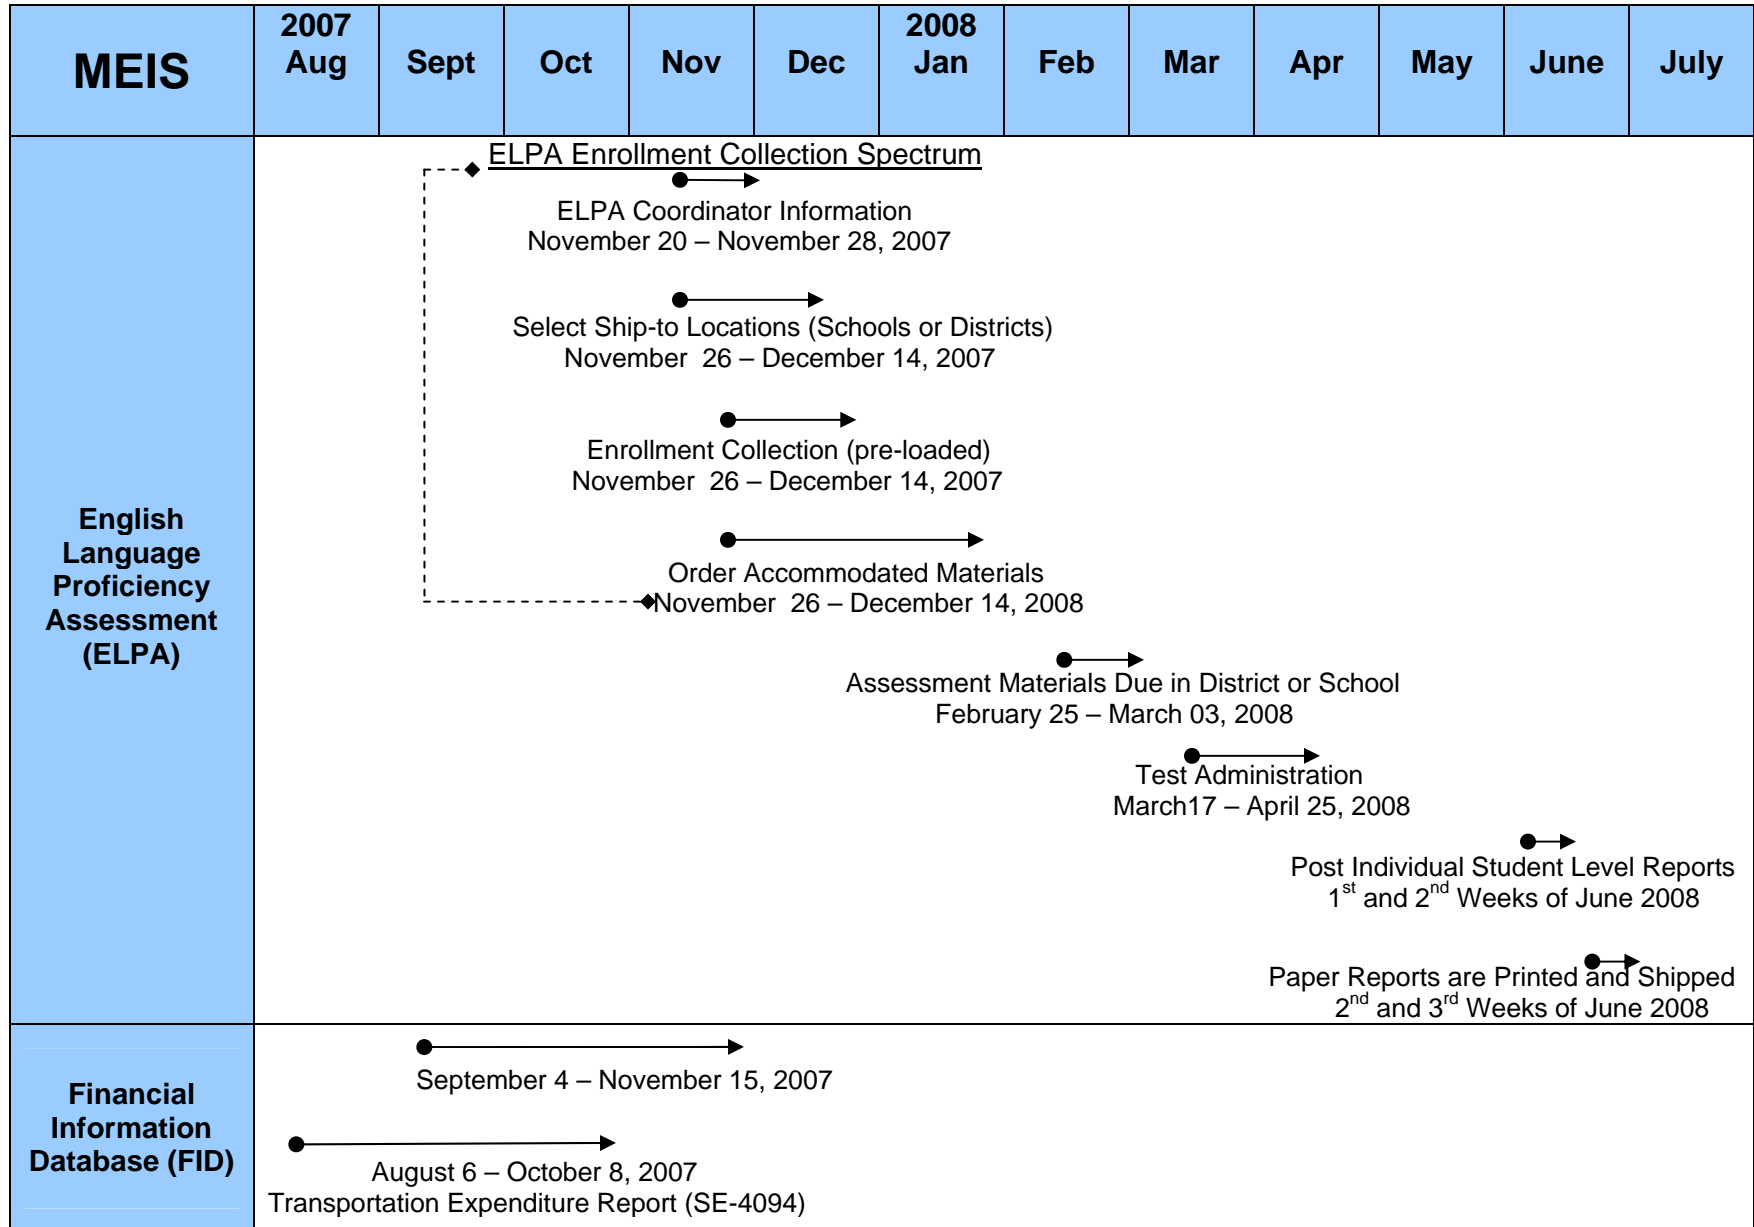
| MEIS | 2007 Aug | Sept | Oct | Nov | Dec | 2008 Jan | Feb | Mar | Apr | May | June | July |
|---|---|---|---|---|---|---|---|---|---|---|---|---|

English Language Proficiency Assessment (ELPA)

ELPA Enrollment Collection Spectrum

ELPA Coordinator Information
November 20 – November 28, 2007

Select Ship-to Locations (Schools or Districts)
November 26 – December 14, 2007

Enrollment Collection (pre-loaded)
November 26 – December 14, 2007

Order Accommodated Materials
November 26 – December 14, 2008

Assessment Materials Due in District or School
February 25 – March 03, 2008

Test Administration
March17 – April 25, 2008

Post Individual Student Level Reports
$1^{st}$ and $2^{nd}$ Weeks of June 2008

Paper Reports are Printed and Shipped
$2^{nd}$ and $3^{rd}$ Weeks of June 2008

Financial Information Database (FID)

September 4 – November 15, 2007

August 6 – October 8, 2007
Transportation Expenditure Report (SE-4094)